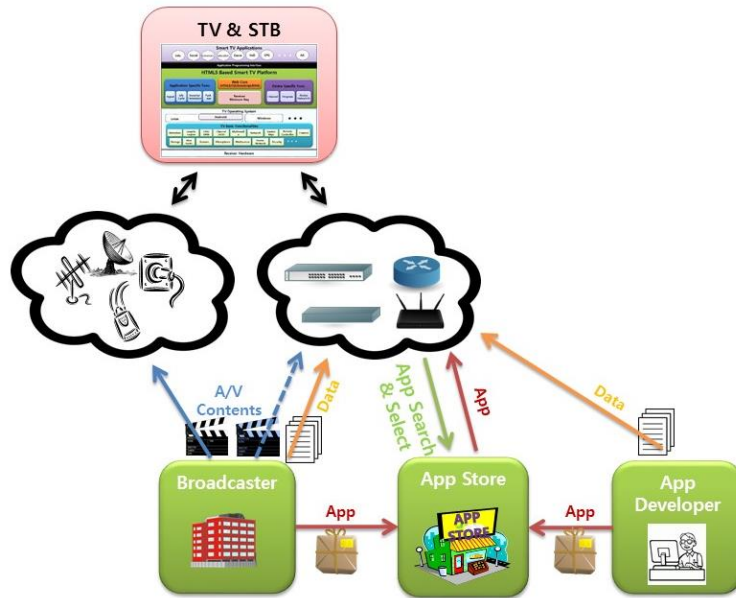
TV & STB

Smart TV Applications

Application Programming Interface

HTML5 Based Smart TV Platform

Web Core

TV Operating System

Device / Hardware

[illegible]

A/V Contents

Data

App Search & Select

App

Data

Broadcaster

App

App Store

APP STORE

App

App Developer